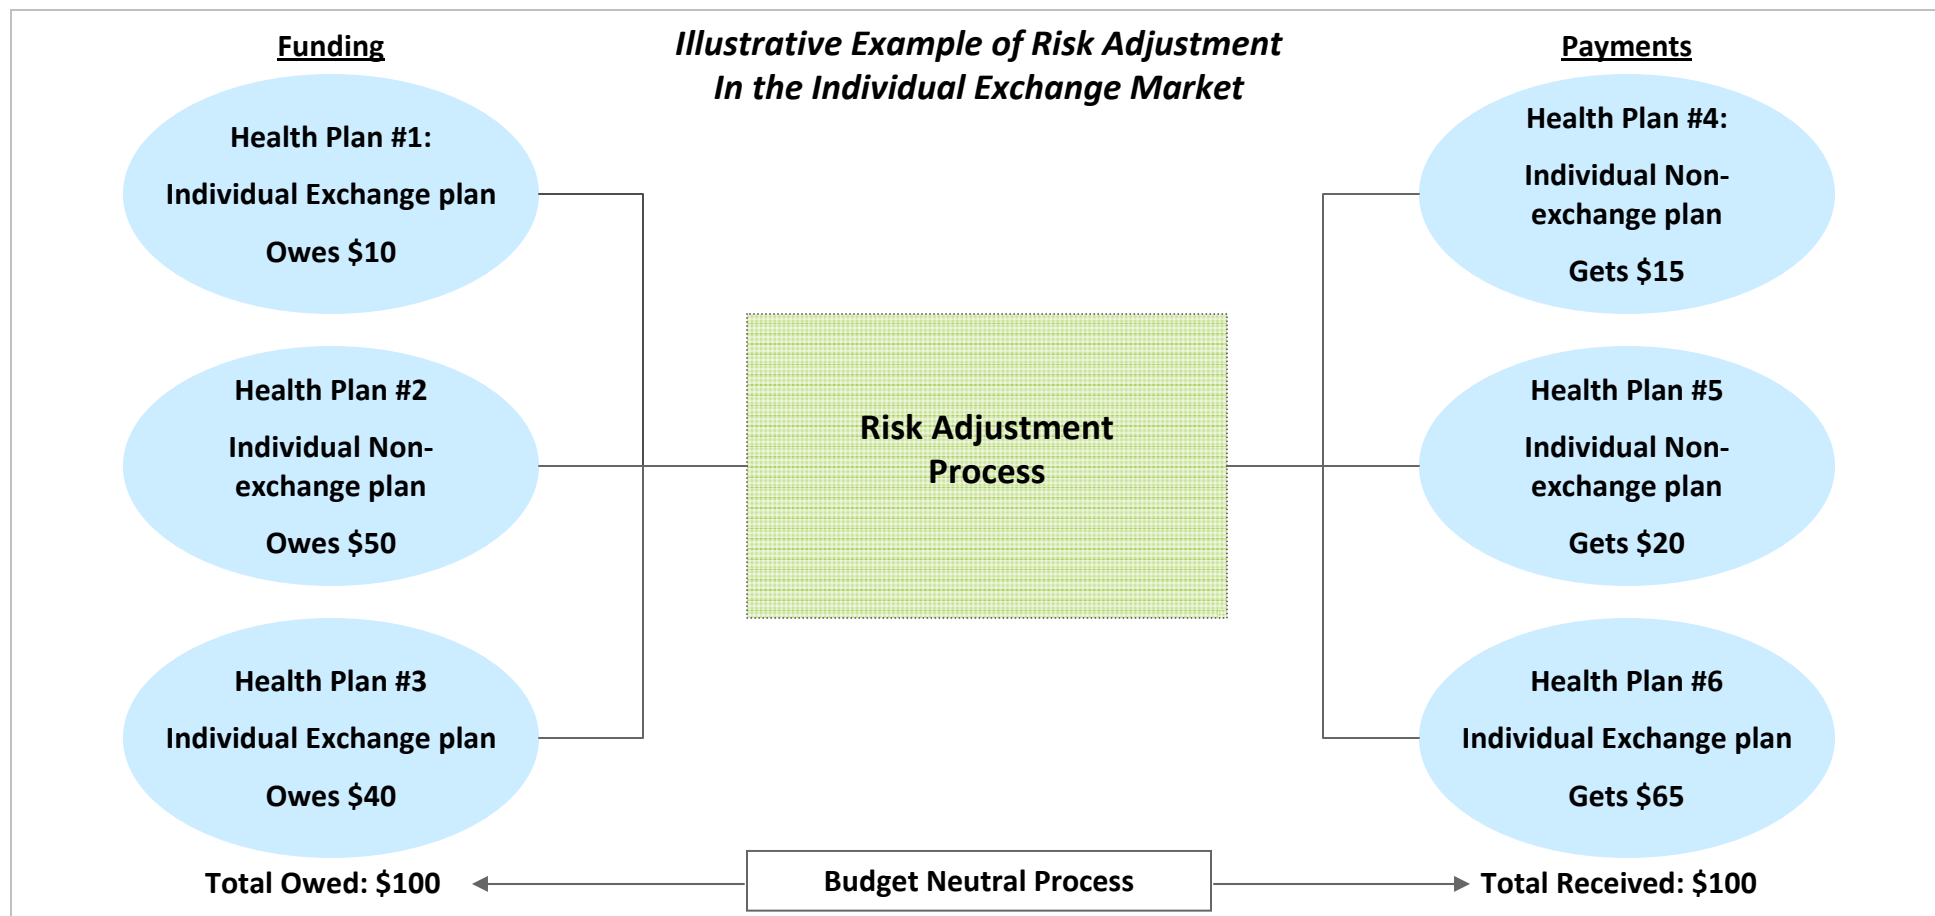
Illustrative Example of Risk Adjustment
In the Individual Exchange Market

Funding

Health Plan #1:
Individual Exchange plan
Owes $10

Health Plan #2
Individual Non-exchange plan
Owes $50

Health Plan #3
Individual Exchange plan
Owes $40

Total Owed: $100

Risk Adjustment Process

Budget Neutral Process

Payments

Health Plan #4:
Individual Non-exchange plan
Gets $15

Health Plan #5
Individual Non-exchange plan
Gets $20

Health Plan #6
Individual Exchange plan
Gets $65

Total Received: $100